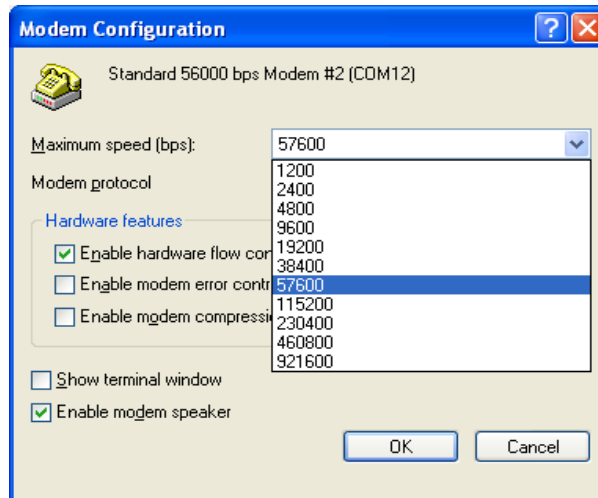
Modem Configuration

?

Standard 56000 bps Modem #2 (COM12)

Maximum speed (bps):

57600

Modem protocol

1200
2400
4800
9600
19200
38400
57600
115200
230400
460800
921600

Hardware features

Enable hardware flow con

Enable modem error contr

Enable modem compressi

Show terminal window

Enable modem speaker

OK

Cancel